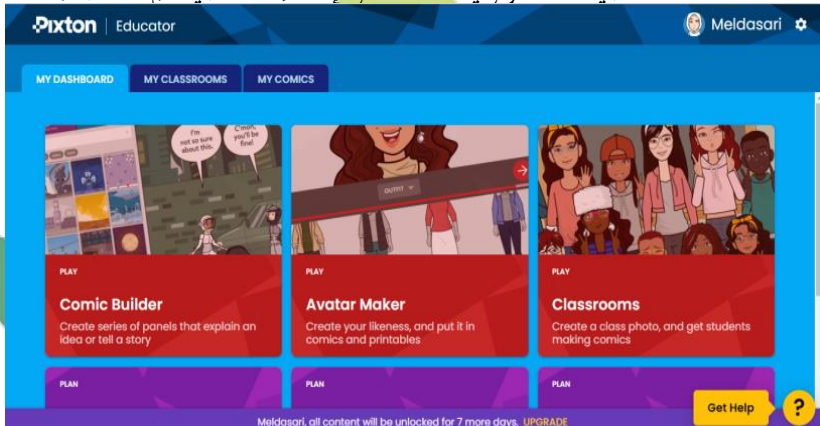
Pixton | Educator

Meldasari

MY DASHBOARD
MY CLASSROOMS
MY COMICS

I'm not so sure about this.
C'mon, you'll be fine!

OUTFIT

PLAY
Comic Builder
Create series of panels that explain an idea or tell a story

PLAY
Avatar Maker
Create your likeness, and put it in comics and printables

PLAY
Classrooms
Create a class photo, and get students making comics

PLAN

PLAN

PLAN

Meldasari, all content will be unlocked for 7 more days. UPGRADE

Get Help
?